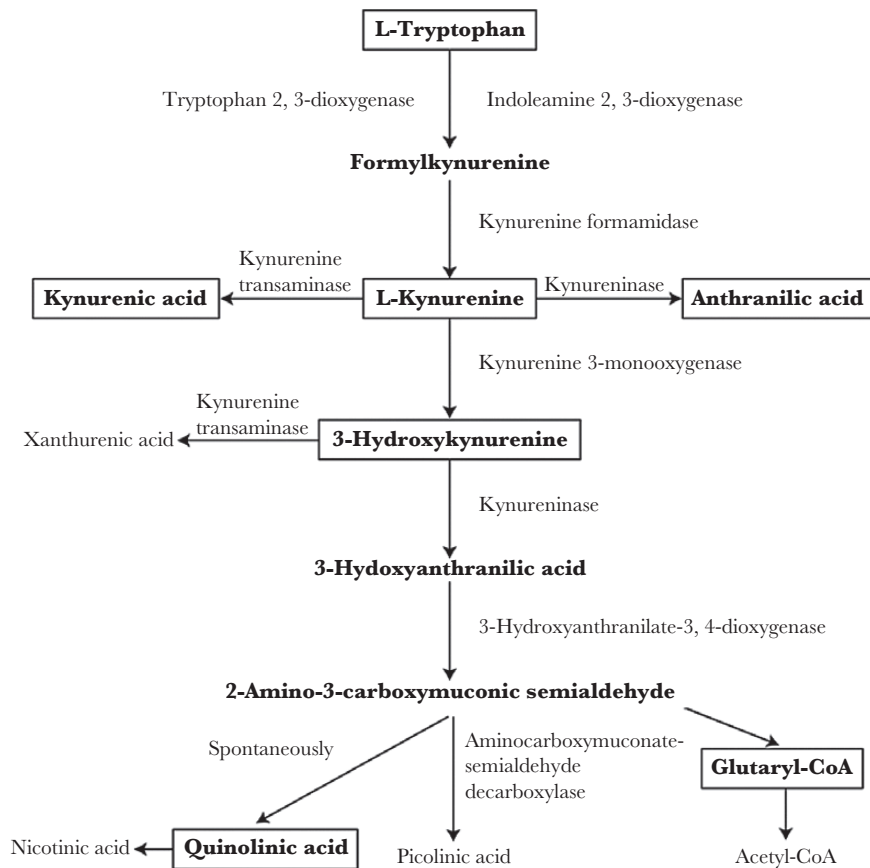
L-Tryptophan

Tryptophan 2, 3-dioxygenase

Indoleamine 2, 3-dioxygenase

Formylkynurenine

Kynurenine formamidase

Kynurenine transaminase

Kynurenic acid

L-Kynurenine

Kynureninase

Anthranilic acid

Kynurenine 3-monooxygenase

Kynurenine transaminase

Xanthurenic acid

3-Hydroxykynurenine

Kynureninase

3-Hydoxyanthranilic acid

3-Hydroxyanthranilate-3, 4-dioxygenase

2-Amino-3-carboxymuconic semialdehyde

Spontaneously

Aminocarboxymuconate-semialdehyde decarboxylase

Glutaryl-CoA

Nicotinic acid

Quinolinic acid

Picolinic acid

Acetyl-CoA